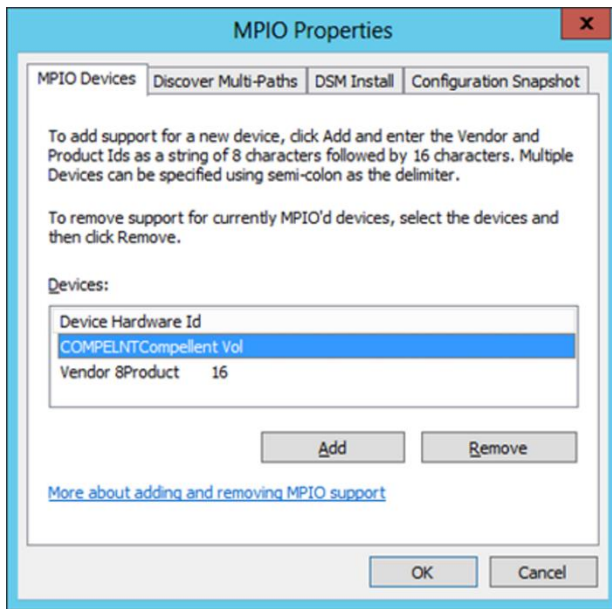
MPIO Properties

MPIO Devices | Discover Multi-Paths | DSM Install | Configuration Snapshot

To add support for a new device, click Add and enter the Vendor and Product Ids as a string of 8 characters followed by 16 characters. Multiple Devices can be specified using semi-colon as the delimiter.

To remove support for currently MPIO'd devices, select the devices and then click Remove.

Devices:

Device Hardware Id
COMPELNTCompellent Vol
Vendor 8Product 16

Add
Remove

More about adding and removing MPIO support

OK
Cancel